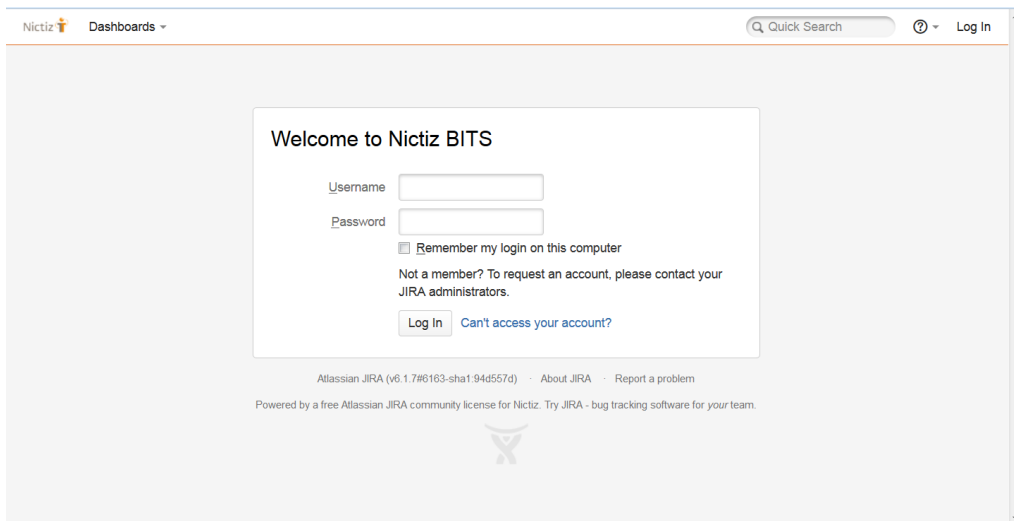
Nictiz Dashboards Quick Search Log In

Welcome to Nictiz BITS

Username

Password

Remember my login on this computer

Not a member? To request an account, please contact your JIRA administrators.

Log In Can't access your account?

Atlassian JIRA (v6.1.7#6163-sha1:94d557d) · About JIRA · Report a problem

Powered by a free Atlassian JIRA community license for Nictiz. Try JIRA - bug tracking software for your team.